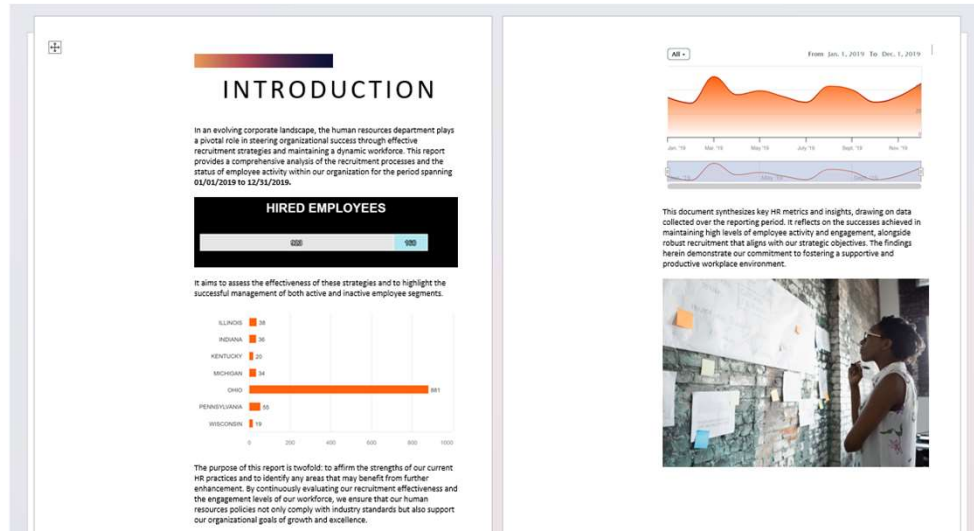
INTRODUCTION

In an evolving corporate landscape, the human resources department plays a pivotal role in steering organizational success through effective recruitment strategies and maintaining a dynamic workforce. This report provides a comprehensive analysis of the recruitment processes and the status of employee activity within our organization for the period spanning 01/01/2019 to 12/31/2019.

HIRED EMPLOYEES

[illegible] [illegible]

It aims to assess the effectiveness of these strategies and to highlight the successful management of both active and inactive employee segments.

ILLINOIS 38
INDIANA 36
KENTUCKY 20
MICHIGAN 34
OHIO 881
PENNSYLVANIA 55
WISCONSIN 19

0 200 400 600 800 1000

The purpose of this report is twofold: to affirm the strengths of our current HR practices and to identify any areas that may benefit from further enhancement. By continuously evaluating our recruitment effectiveness and the engagement levels of our workforce, we ensure that our human resources policies not only comply with industry standards but also support our organizational goals of growth and excellence.

All

From Jan. 1, 2019 To Dec. 1, 2019

Jan '19 Mar '19 May '19 July '19 Sept '19 Nov '19

This document synthesizes key HR metrics and insights, drawing on data collected over the reporting period. It reflects on the successes achieved in maintaining high levels of employee activity and engagement, alongside robust recruitment that aligns with our strategic objectives. The findings herein demonstrate our commitment to fostering a supportive and productive workplace environment.